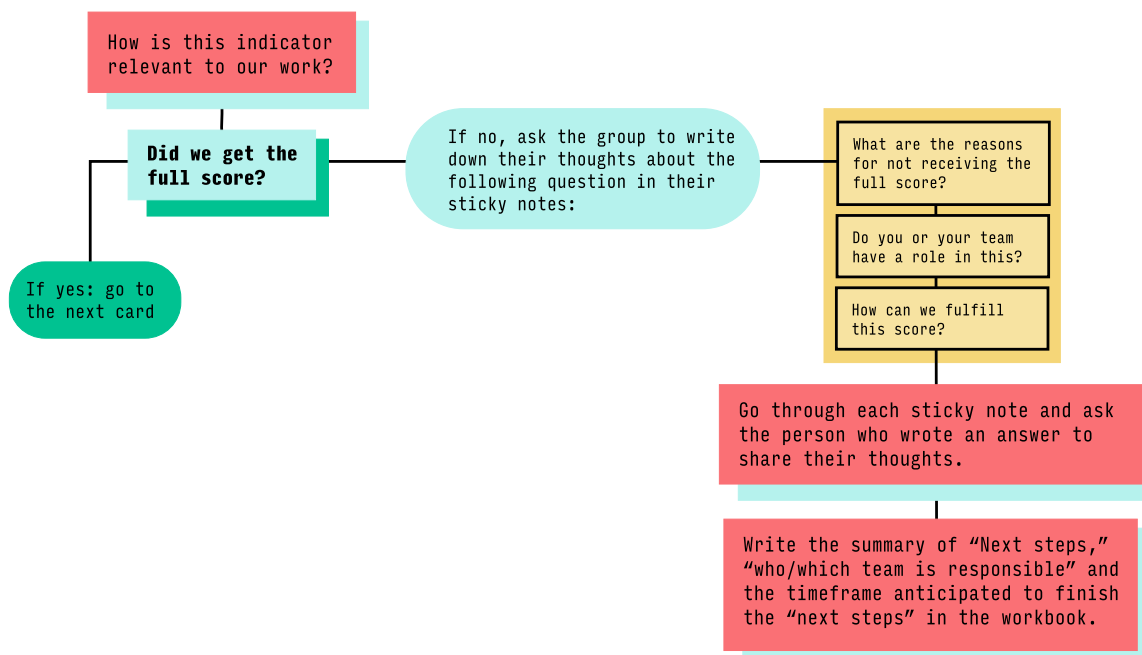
How is this indicator relevant to our work?

Did we get the full score?

If yes: go to the next card

If no, ask the group to write down their thoughts about the following question in their sticky notes:

What are the reasons for not receiving the full score?

Do you or your team have a role in this?

How can we fulfill this score?

Go through each sticky note and ask the person who wrote an answer to share their thoughts.

Write the summary of “Next steps,” “who/which team is responsible” and the timeframe anticipated to finish the “next steps” in the workbook.